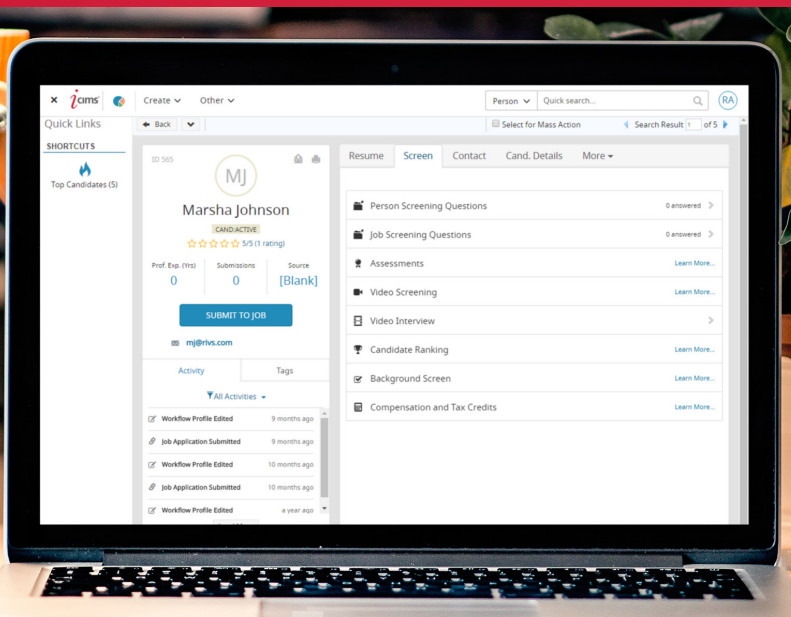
× icims Create Other Person Quick search... RA

Quick Links
Back
Select for Mass Action
Search Result 1 of 5

SHORTCUTS
Top Candidates (5)

ID 565
MJ
Marsha Johnson
CAND ACTIVE
5/5 (1 rating)

| Prof. Exp. (Yrs) | Submissions | Source |
|---|---|---|
| 0 | 0 | [Blank] |

SUBMIT TO JOB
mj@rivs.com

Activity Tags
All Activities

Workflow Profile Edited 9 months ago
Job Application Submitted 9 months ago
Workflow Profile Edited 10 months ago
Job Application Submitted 10 months ago
Workflow Profile Edited a year ago

Resume Screen Contact Cand. Details More

Person Screening Questions 0 answered
Job Screening Questions 0 answered
Assessments Learn More...
Video Screening Learn More...
Video Interview
Candidate Ranking Learn More...
Background Screen Learn More...
Compensation and Tax Credits Learn More...